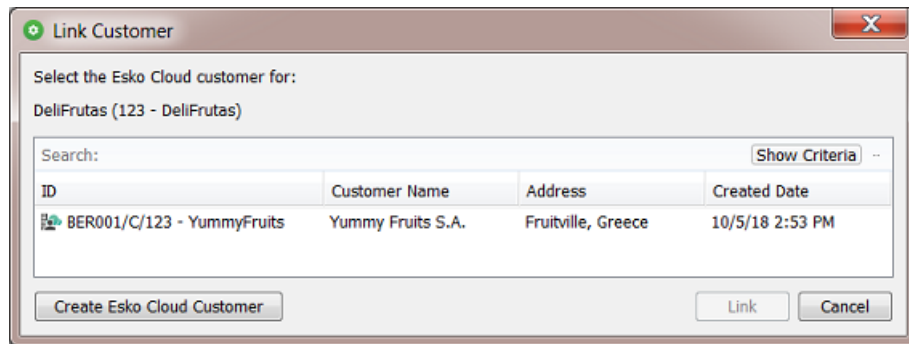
Link Customer

Select the Esko Cloud customer for:

DeliFrutas (123 - DeliFrutas)

Search:

Show Criteria

| ID | Customer Name | Address | Created Date |
|---|---|---|---|
| BER001/C/123 - YummyFruits | Yummy Fruits S.A. | Fruitville, Greece | 10/5/18 2:53 PM |

Create Esko Cloud Customer

Link

Cancel